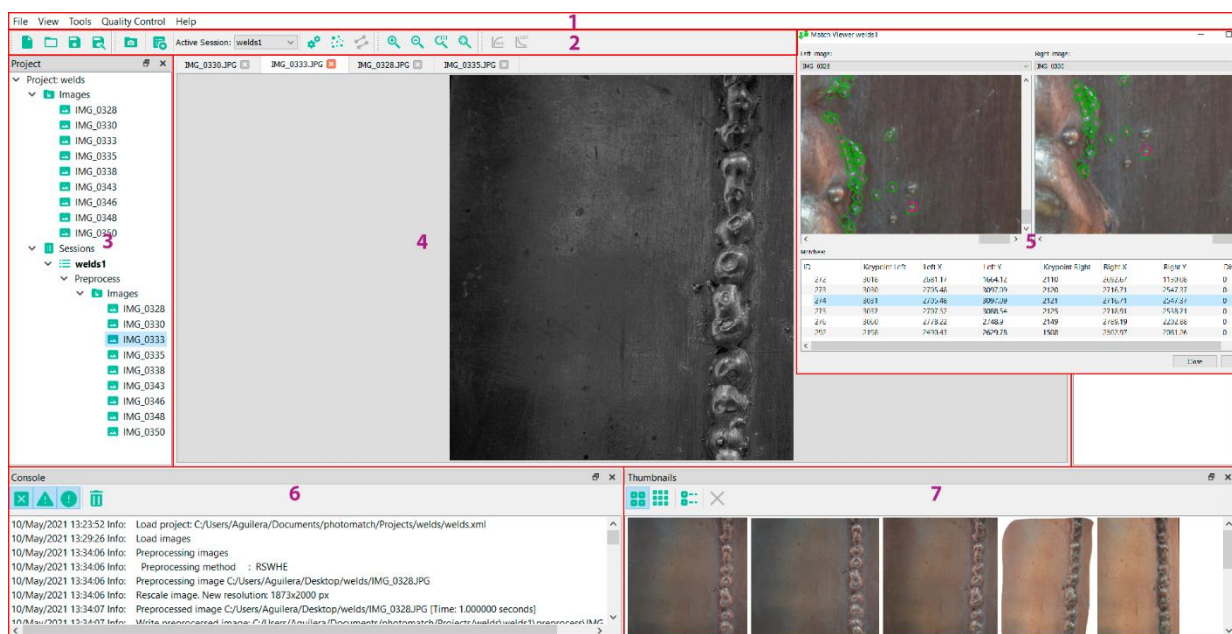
File View Tools Quality Control Help

1

Active Session: welds1

2

Project

Project: welds
Images
IMG_0328
IMG_0330
IMG_0333
IMG_0335
IMG_0338
IMG_0343
IMG_0346
IMG_0348
IMG_0350
Sessions
welds1
Preprocess
Images
IMG_0328
IMG_0330
IMG_0333
IMG_0335
IMG_0338
IMG_0343
IMG_0346
IMG_0348
IMG_0350

3

IMG_0330.JPG IMG_0333.JPG IMG_0328.JPG IMG_0335.JPG

4

Match Viewer welds1

Left image:
IMG_0328
Right image:
IMG_0330

Matches

| ID | Keypoint Left | Left X | Left Y | Keypoint Right | Right X | Right Y | Di |
|---|---|---|---|---|---|---|---|
| 272 | 3016 | 2681.17 | 1664.12 | 2110 | 2092.67 | 1159.08 | 0 |
| 273 | 3030 | 2735.48 | 3097.39 | 2120 | 2716.71 | 2547.37 | 0 |
| 274 | 3031 | 2735.48 | 3097.39 | 2121 | 2716.71 | 2547.37 | 0 |
| 275 | 3037 | 2737.32 | 3088.54 | 2125 | 2718.91 | 2538.71 | 0 |
| 276 | 3060 | 2778.22 | 2748.9 | 2149 | 2765.19 | 2232.88 | 0 |
| 293 | 2158 | 2420.43 | 2629.76 | 1508 | 2302.07 | 2081.26 | 0 |

Close

5

Console

6

10/May/2021 13:23:52 Info: Load project: C:/Users/Aguilera/Documents/photomatch/Projects/welds/welds.xml
10/May/2021 13:29:26 Info: Load images
10/May/2021 13:34:06 Info: Preprocessing images
10/May/2021 13:34:06 Info: Preprocessing method : RSWHE
10/May/2021 13:34:06 Info: Preprocessing image C:/Users/Aguilera/Desktop/welds/IMG_0328.JPG
10/May/2021 13:34:06 Info: Rescale image. New resolution: 1873x2000 px
10/May/2021 13:34:07 Info: Preprocessed image C:/Users/Aguilera/Desktop/welds/IMG_0328.JPG [Time: 1.000000 seconds]
10/May/2021 13:34:07 Info: Write preprocessed image: C:/Users/Aguilera/Documents/photomatch/Projects/welds/welds1/preprocess/IMG

Thumbnails

7